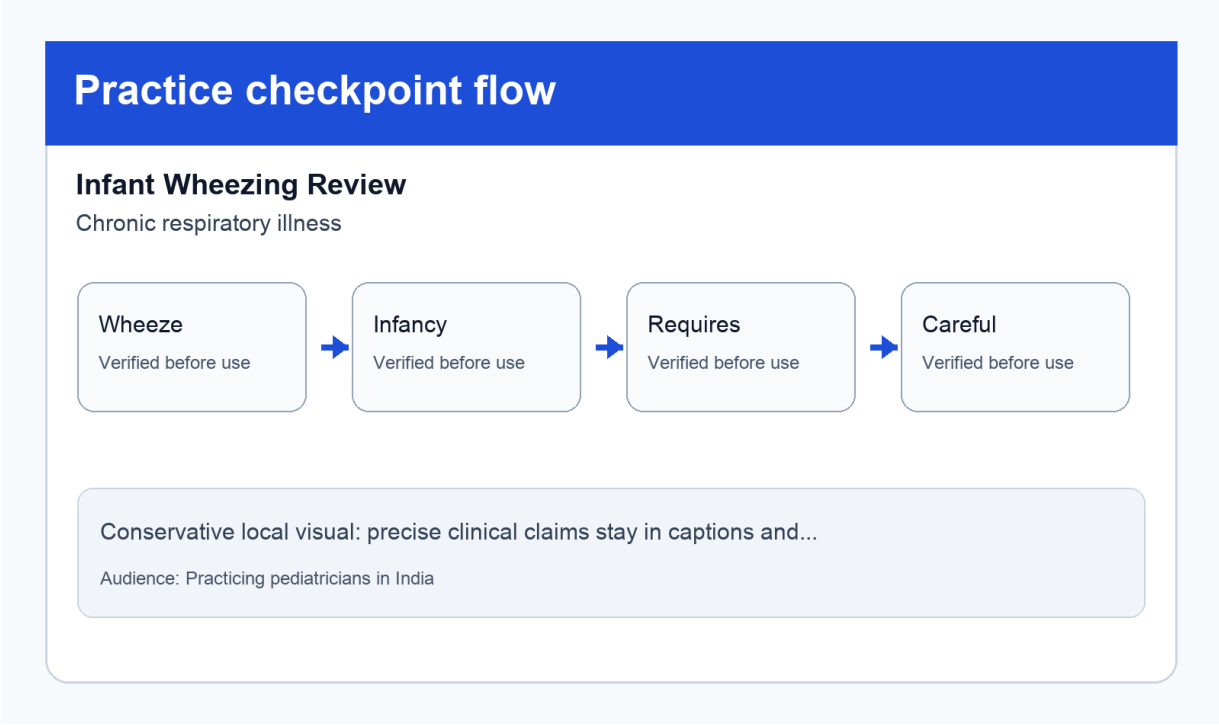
Practice checkpoint flow

Infant Wheezing Review

Chronic respiratory illness

Wheeze
Verified before use

Infancy
Verified before use

Requires
Verified before use

Careful
Verified before use

Conservative local visual: precise clinical claims stay in captions and...

Audience: Practicing pediatricians in India